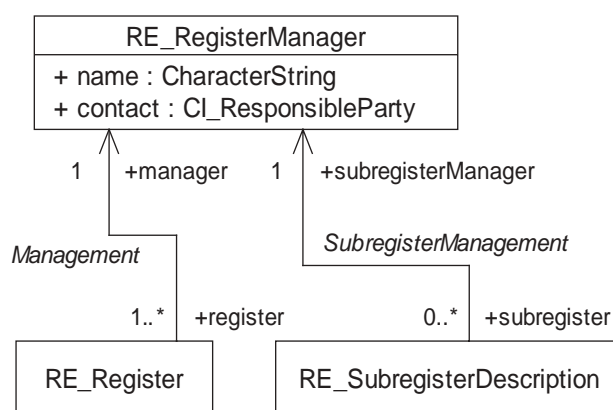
RE_RegisterManager

+ name : CharacterString
+ contact : CI_ResponsibleParty

1 +manager

1 +subregisterManager

Management

SubregisterManagement

1..* +register

0..* +subregister

RE_Register

RE_SubregisterDescription